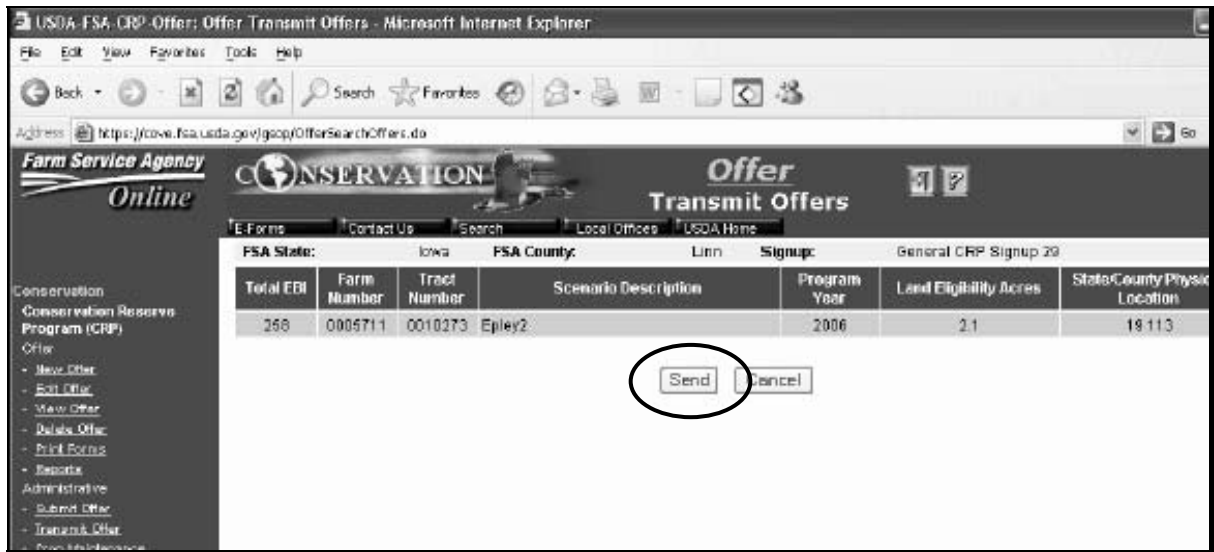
USDA-FSA-CRP-Offer: Offer Transmit Offers - Microsoft Internet Explorer

File Edit View Favorites Tools Help

Back Search Favorites

Address https://cove.fsa.usda.gov/gsop/OfferSearchOffers.do Go

Farm Service Agency Online

CONSERVATION

Offer
Transmit Offers

E-Forms Contact Us Search Local Offices USDA Home

Conservation
Conservation Reserve Program (CRP)
Offer
- New Offer
- Edit Offer
- View Offer
- Delete Offer
- Print Forms
- Reports
Administrative
- Submit Offer
- Transmit Offer
- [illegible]

FSA State: Iowa FSA County: Linn Signup: General CRP Signup 29

| Total EBI | Farm Number | Tract Number | Scenario Description | Program Year | Land Eligibility Acres | State/County Physic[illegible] Location |
|---|---|---|---|---|---|---|
| 258 | 0005711 | 0010273 | Epley2 | 2006 | 2.1 | 19 113 |

Send Cancel